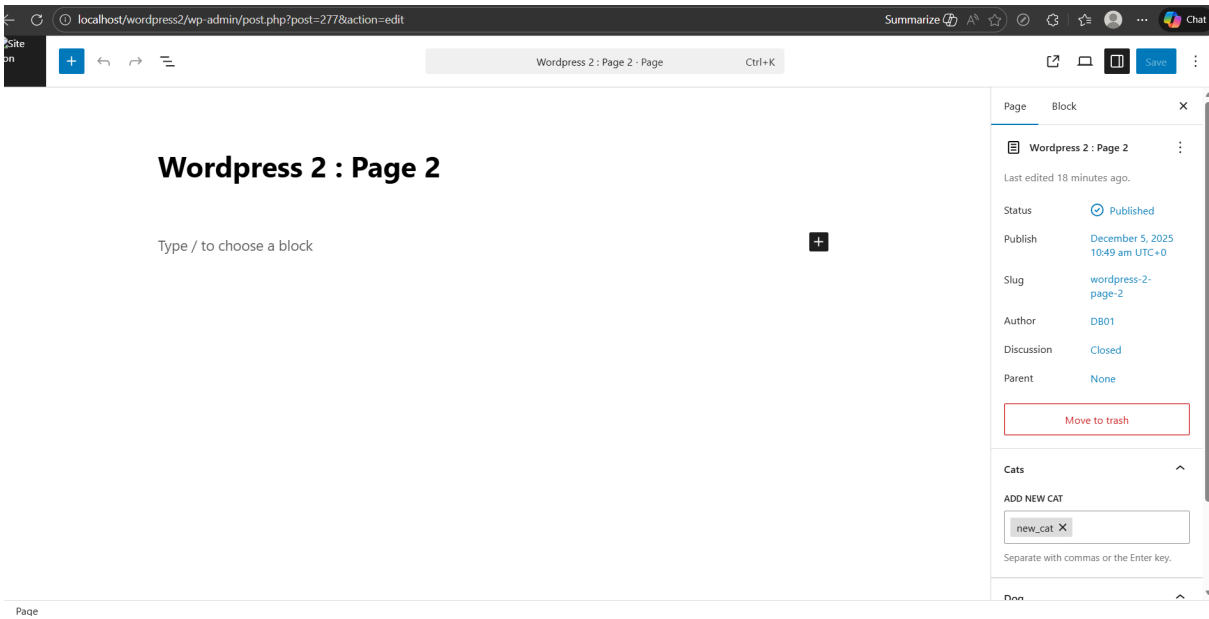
localhost/wordpress2/wp-admin/post.php?post=277&action=edit

Summarize

Chat

Site
on

Wordpress 2 : Page 2 · Page Ctrl+K

Save

Wordpress 2 : Page 2

Type / to choose a block

Page Block

Wordpress 2 : Page 2

Last edited 18 minutes ago.

Status Published

Publish December 5, 2025 10:49 am UTC+0

Slug wordpress-2-page-2

Author DB01

Discussion Closed

Parent None

Move to trash

Cats

ADD NEW CAT

new_cat ×

Separate with commas or the Enter key.

Dog

Page